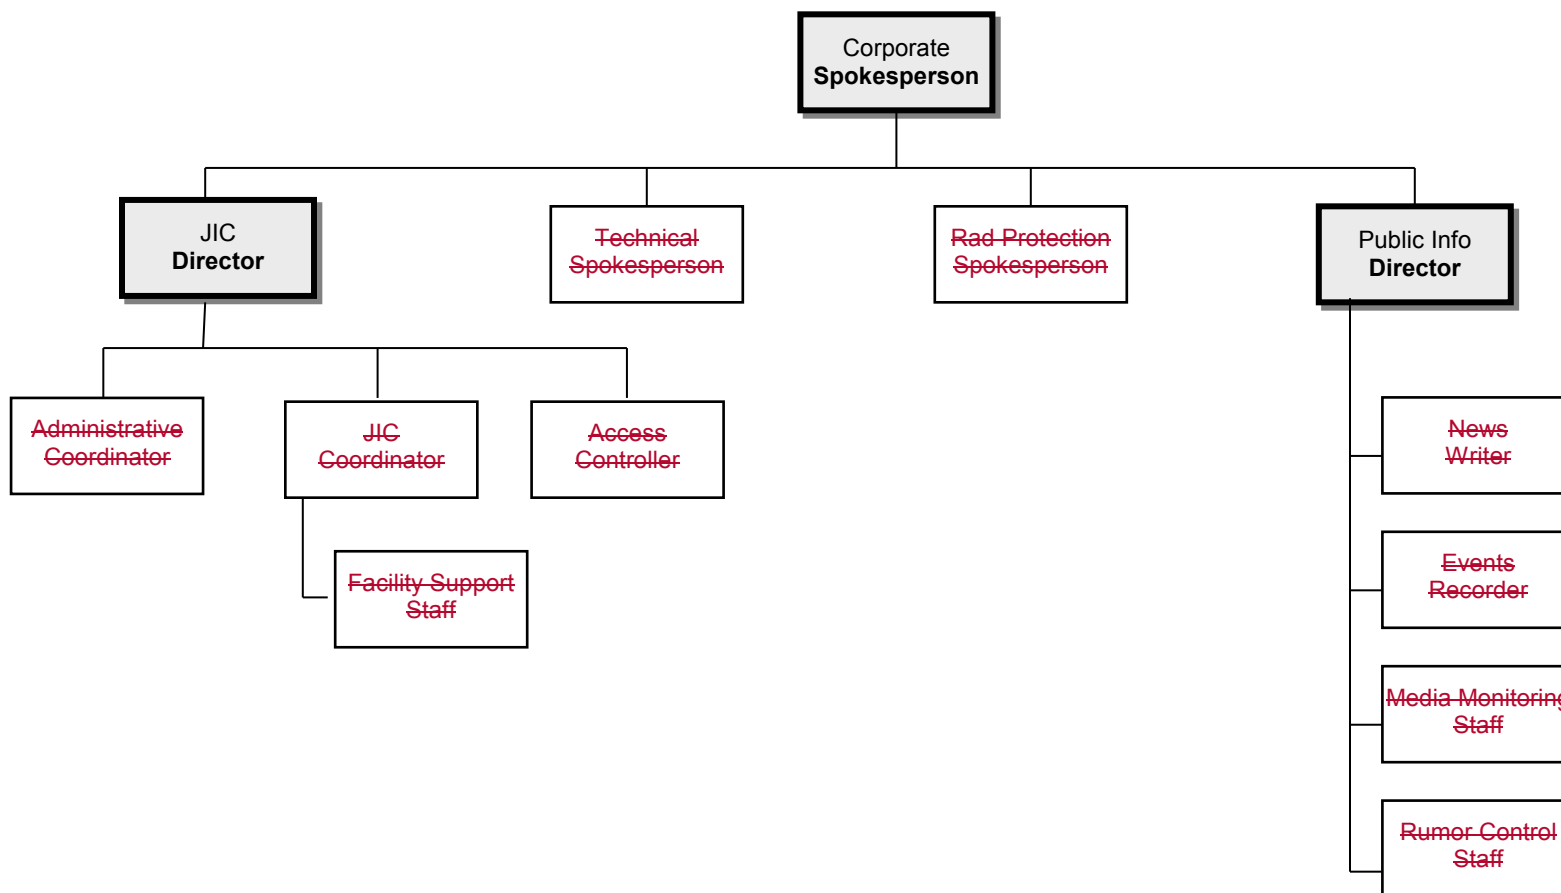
Corporate
Spokesperson

JIC
Director

Technical
Spokesperson

Rad Protection
Spokesperson

Public Info
Director

Administrative
Coordinator

JIC
Coordinator

Access
Controller

Facility Support
Staff

News
Writer

Events
Recorder

Media Monitoring
Staff

Rumor Control
Staff